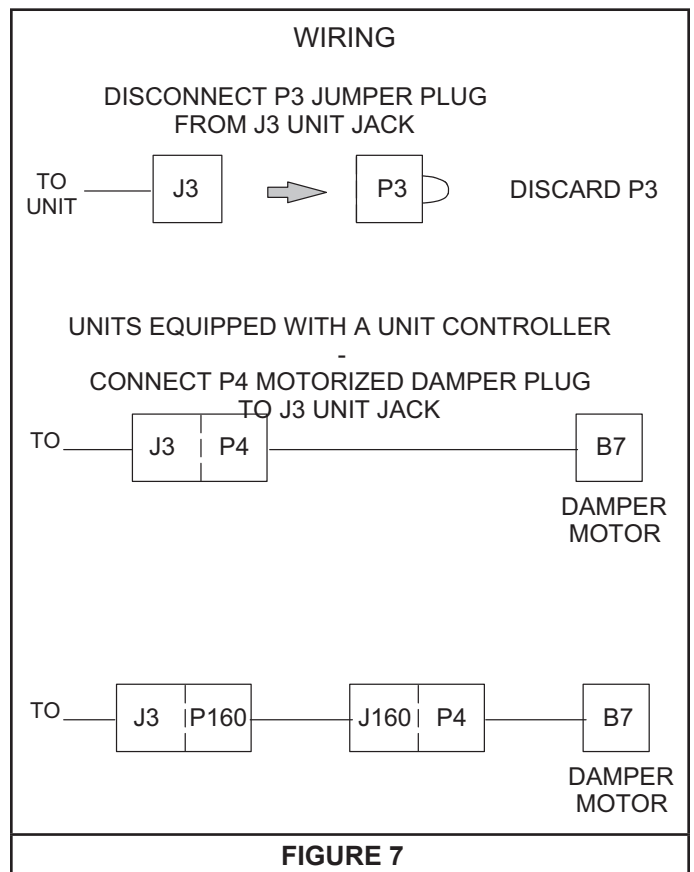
WIRING

DISCONNECT P3 JUMPER PLUG FROM J3 UNIT JACK

TO UNIT

J3

P3

DISCARD P3

UNITS EQUIPPED WITH A UNIT CONTROLLER
-
CONNECT P4 MOTORIZED DAMPER PLUG TO J3 UNIT JACK

TO

J3

P4

B7

DAMPER MOTOR

TO

J3

P160

J160

P4

B7

DAMPER MOTOR

FIGURE 7